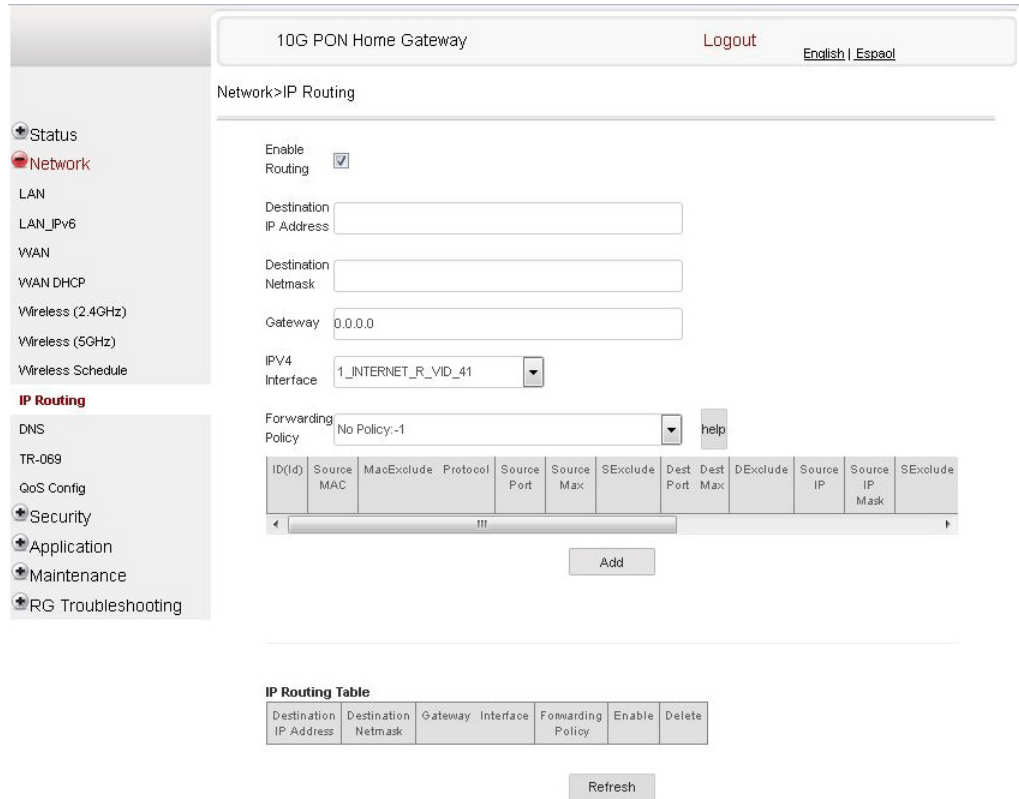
10G PON Home Gateway

Logout

English | Espaol

Network>IP Routing

Status
Network
LAN
LAN_IPv6
WAN
WAN DHCP
Wireless (2.4GHz)
Wireless (5GHz)
Wireless Schedule
IP Routing
DNS
TR-069
QoS Config
Security
Application
Maintenance
RG Troubleshooting

Enable Routing

Destination IP Address

Destination Netmask

Gateway 0.0.0.0

IPV4 Interface 1_INTERNET_R_VID_41

Forwarding Policy No Policy:-1

help

| ID(Id) | Source MAC | MacExclude | Protocol | Source Port | Source Max | SExclude | Dest Port | Dest Max | DExclude | Source IP | Source IP Mask | SExclude |
|---|---|---|---|---|---|---|---|---|---|---|---|---|

Add

IP Routing Table

| Destination IP Address | Destination Netmask | Gateway | Interface | Forwarding Policy | Enable | Delete |
|---|---|---|---|---|---|---|

Refresh